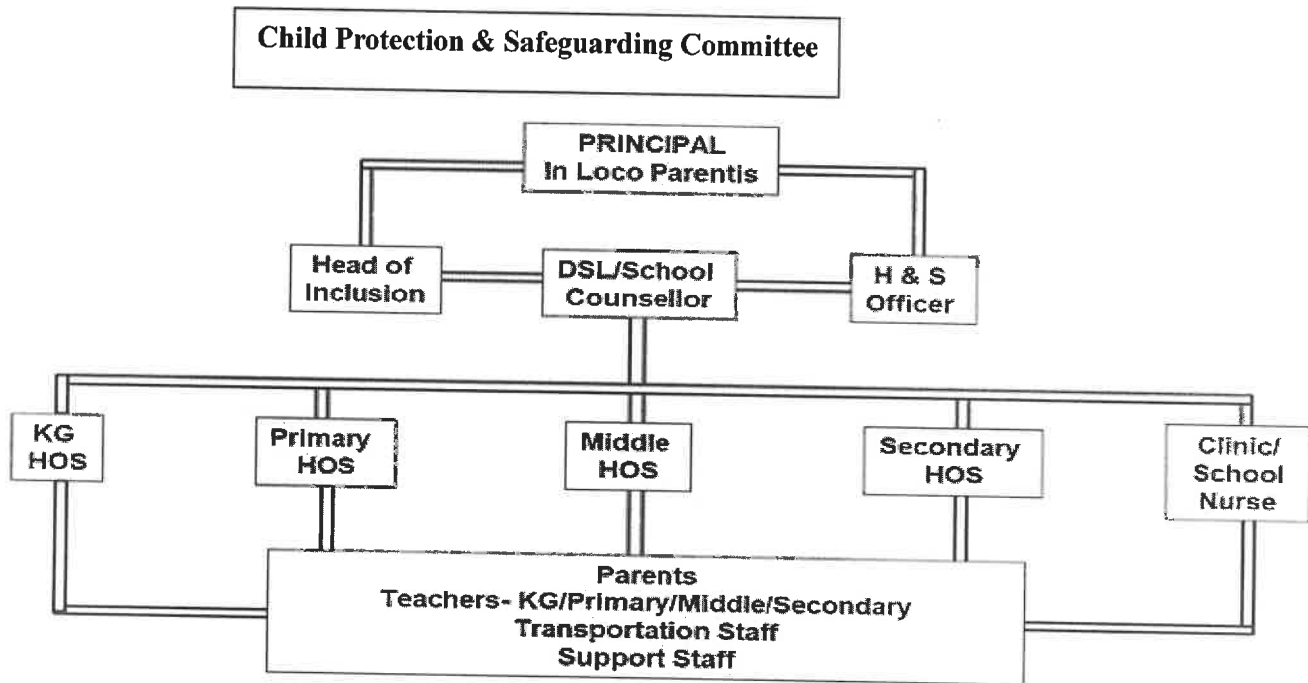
Child Protection & Safeguarding Committee

PRINCIPAL
In Loco Parentis

Head of Inclusion

DSL/School Counsellor

H & S Officer

KG HOS

Primary HOS

Middle HOS

Secondary HOS

Clinic/ School Nurse

Parents
Teachers- KG/Primary/Middle/Secondary
Transportation Staff
Support Staff